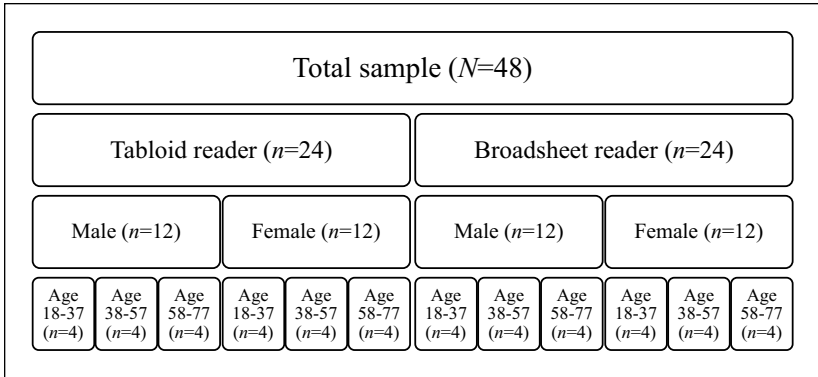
Total sample ($N$=48)

Tabloid reader ($n$=24)

Broadsheet reader ($n$=24)

Male ($n$=12)

Female ($n$=12)

Male ($n$=12)

Female ($n$=12)

Age 18-37 ($n$=4)

Age 38-57 ($n$=4)

Age 58-77 ($n$=4)

Age 18-37 ($n$=4)

Age 38-57 ($n$=4)

Age 58-77 ($n$=4)

Age 18-37 ($n$=4)

Age 38-57 ($n$=4)

Age 58-77 ($n$=4)

Age 18-37 ($n$=4)

Age 38-57 ($n$=4)

Age 58-77 ($n$=4)